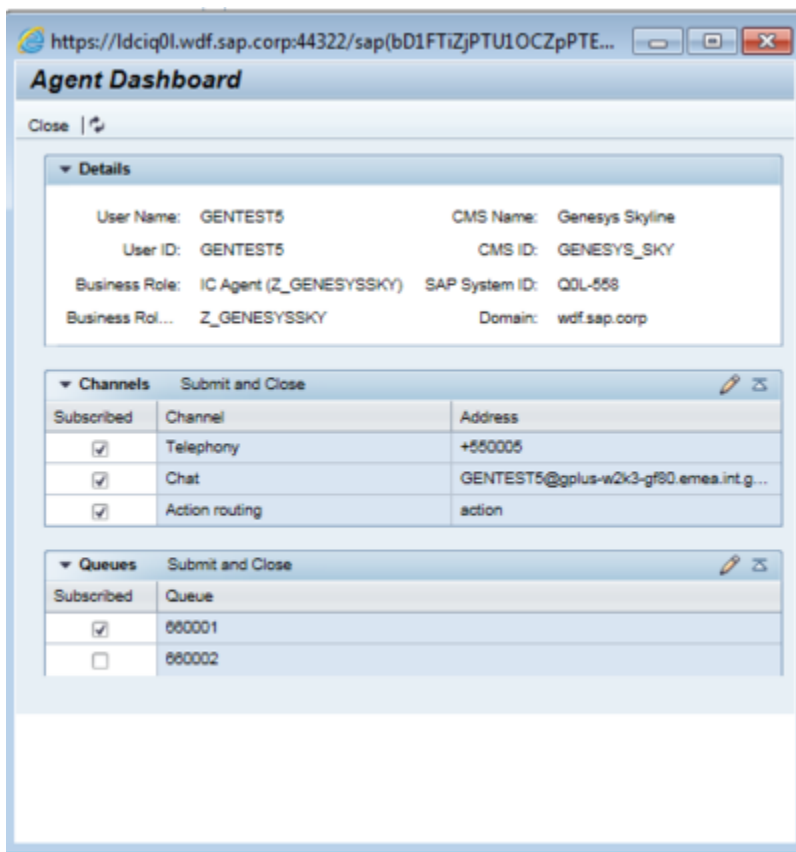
https://ldciq0l.wdf.sap.corp:44322/sap(bD1FTiZjPTU1OCZpPTE...

Agent Dashboard

Close

Details

User Name: GENTEST5
User ID: GENTEST5
Business Role: IC Agent (Z_GENESYSSKY)
Business Rol... Z_GENESYSSKY

CMS Name: Genesys Skyline
CMS ID: GENESYS_SKY
SAP System ID: Q0L-558
Domain: wdf.sap.corp

Channels Submit and Close

| Subscribed | Channel | Address |
|---|---|---|
| ☑ | Telephony | +550005 |
| ☑ | Chat | GENTEST5@gplus-w2k3-gf80.emea.int.g... |
| ☑ | Action routing | action |

Queues Submit and Close

| Subscribed | Queue |
|---|---|
| ☑ | 660001 |
| ☐ | 660002 |